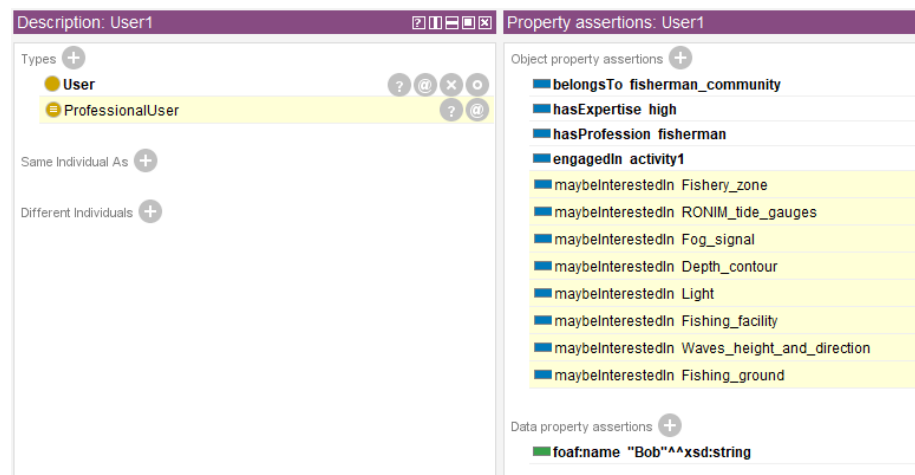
Description: User1

Types

User

ProfessionalUser

Same Individual As

Different Individuals

Property assertions: User1

Object property assertions

belongsTo fisherman_community

hasExpertise high

hasProfession fisherman

engagedIn activity1

maybeInterestedIn Fishery_zone

maybeInterestedIn RONIM_tide_gauges

maybeInterestedIn Fog_signal

maybeInterestedIn Depth_contour

maybeInterestedIn Light

maybeInterestedIn Fishing_facility

maybeInterestedIn Waves_height_and_direction

maybeInterestedIn Fishing_ground

Data property assertions

foaf:name "Bob"^^xsd:string